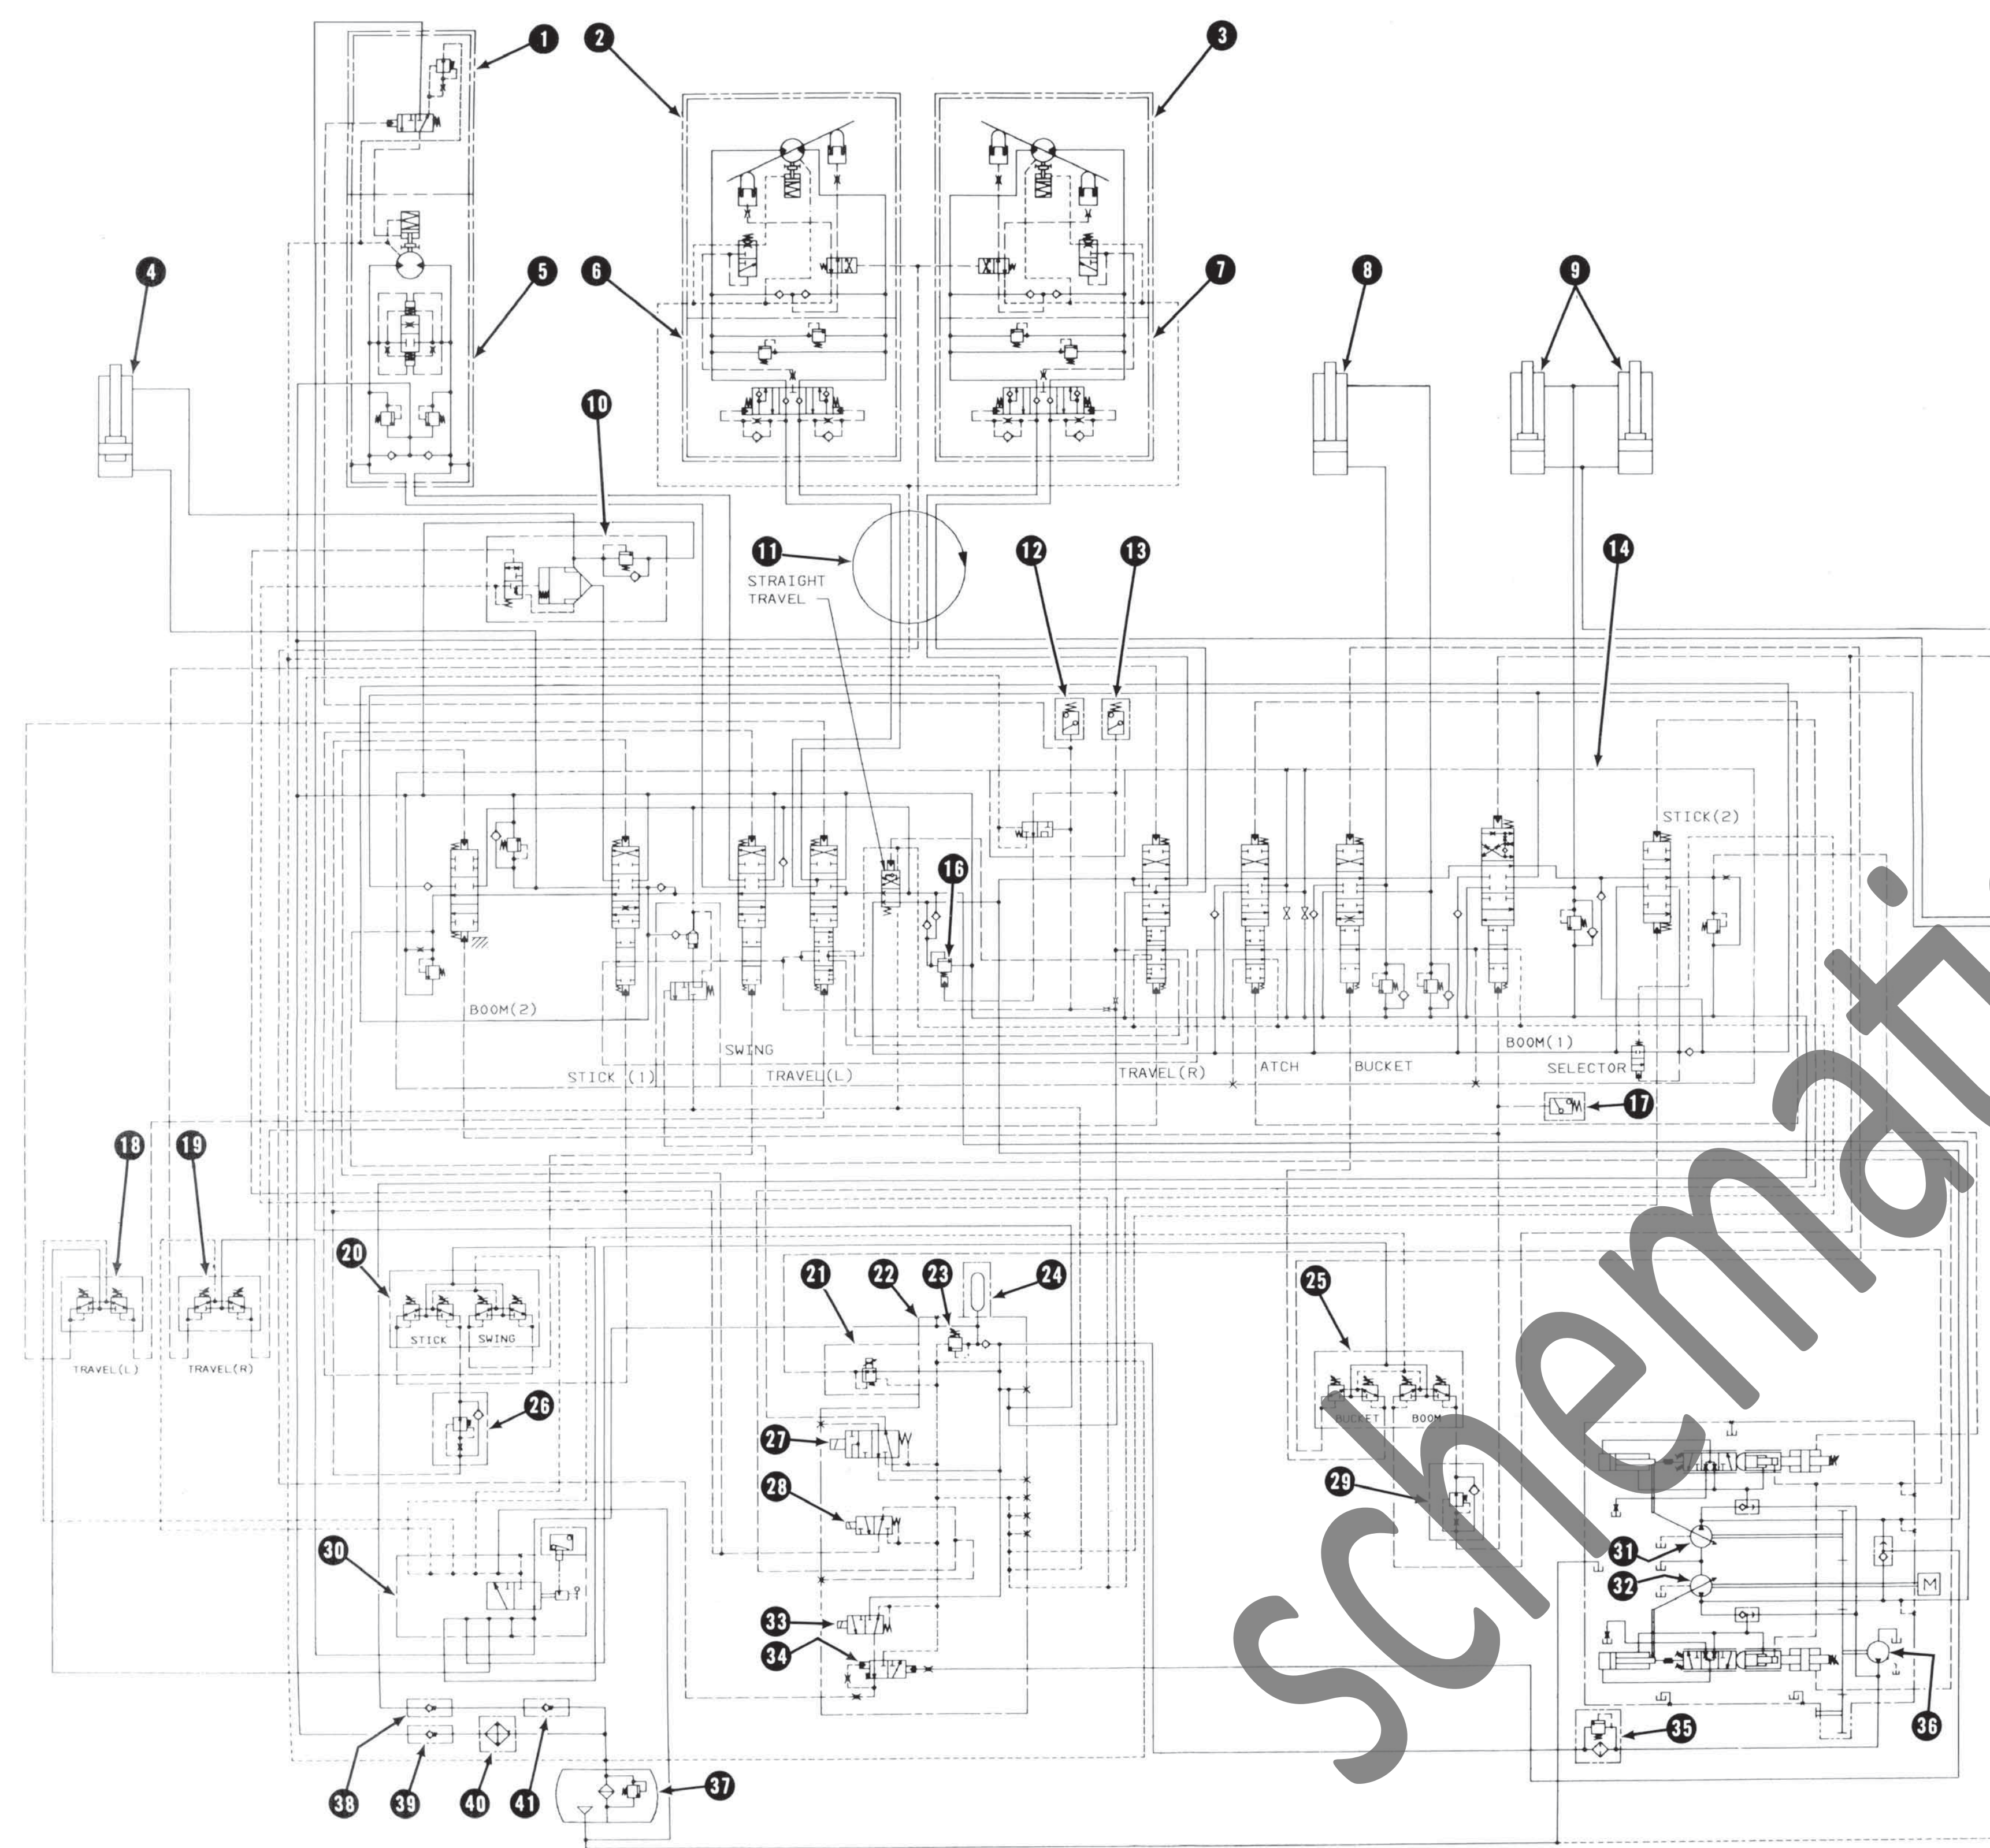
1
2
3
4
5
6
7
8
9
10
11
STRAIGHT TRAVEL
12
13
14
STICK(2)
16
BOOM(2)
SWING
STICK (1)
TRAVEL(L)
TRAVEL(R)
ATCH
BUCKET
BOOM(1)
SELECTOR
17
18
19
TRAVEL(L)
TRAVEL(R)
20
STICK
SWING
21
22
23
24
25
BUCKET
BOOM
26
27
28
29
30
31
32
M
33
34
35
36
37
38
39
40
41
schemati